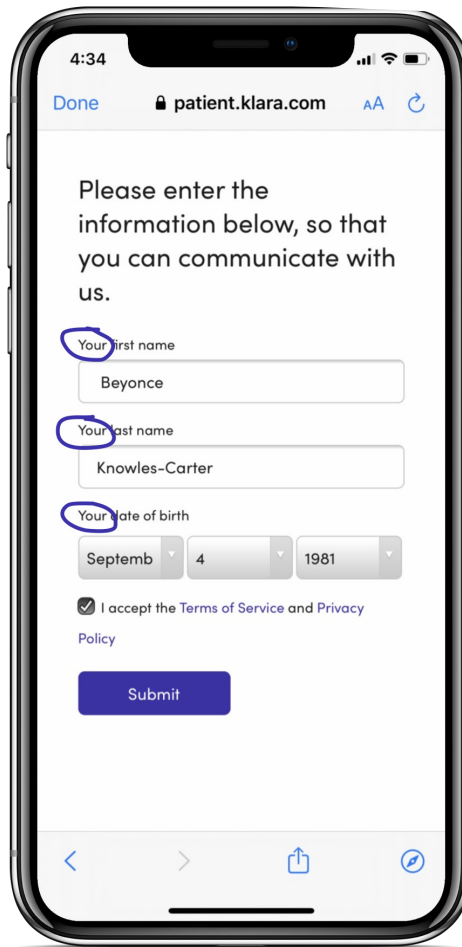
4:34

Done patient.klara.com AA

Please enter the information below, so that you can communicate with us.

Your first name

Beyonce

Your last name

Knowles-Carter

Your date of birth

Septemb 4 1981

I accept the Terms of Service and Privacy Policy

Submit